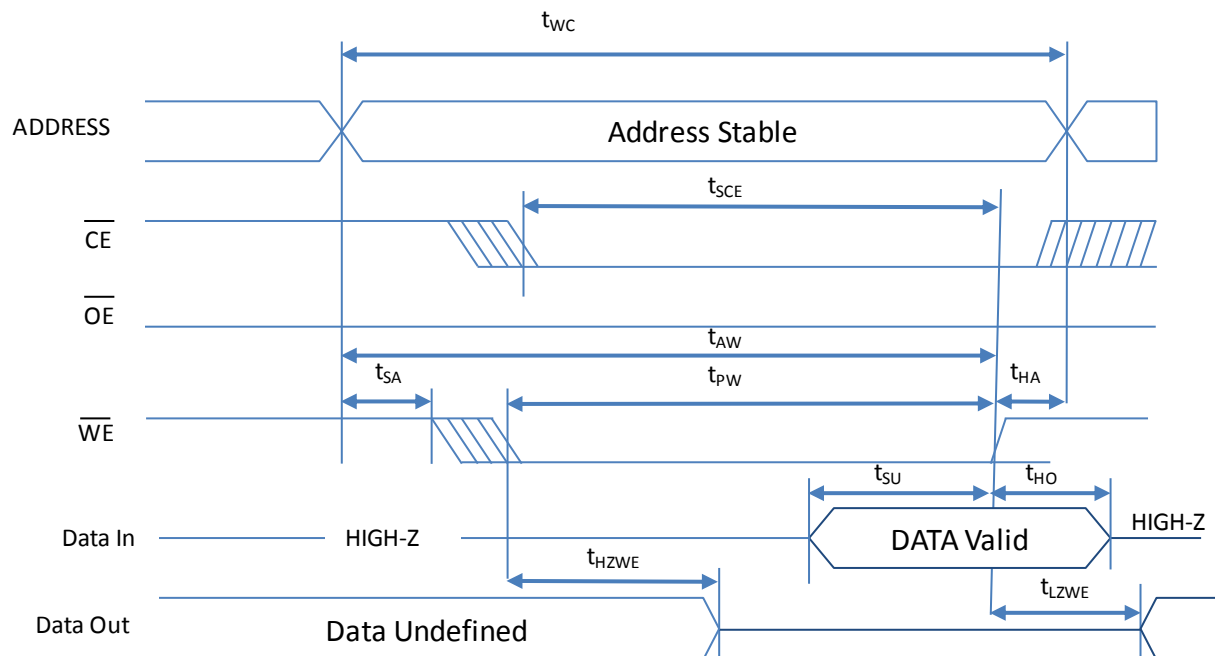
$t_{WC}$

ADDRESS

Address Stable

$t_{SCE}$

$\overline{CE}$

$\overline{OE}$

$t_{AW}$

$t_{SA}$

$t_{PW}$

$t_{HA}$

$\overline{WE}$

$t_{SU}$

$t_{HO}$

Data In

HIGH-Z

DATA Valid

HIGH-Z

$t_{HZWE}$

$t_{LZWE}$

Data Out

Data Undefined